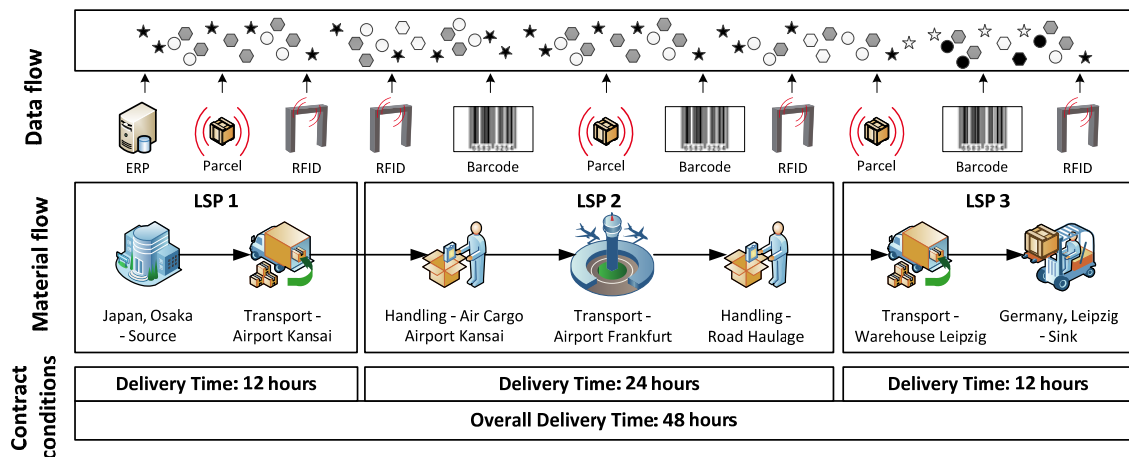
Data flow

ERP Parcel RFID RFID Barcode Parcel Barcode RFID Parcel Barcode RFID

Material flow

LSP 1

Japan, Osaka - Source

Transport - Airport Kansai

LSP 2

Handling - Air Cargo Airport Kansai

Transport - Airport Frankfurt

Handling - Road Haulage

LSP 3

Transport - Warehouse Leipzig

Germany, Leipzig - Sink

Contract conditions

Delivery Time: 12 hours

Delivery Time: 24 hours

Delivery Time: 12 hours

Overall Delivery Time: 48 hours